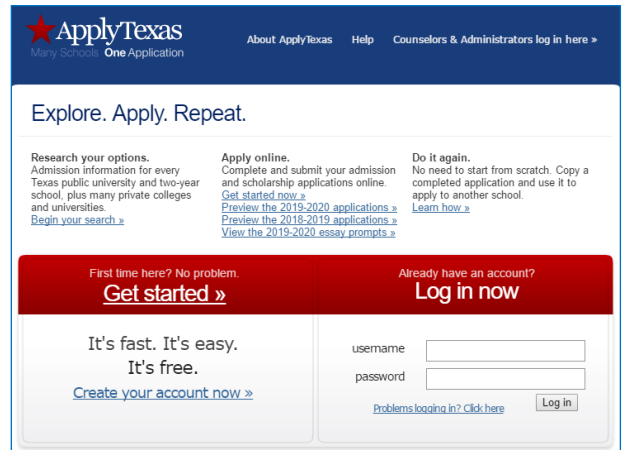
ApplyTexas
Many Schools One Application

About ApplyTexas Help Counselors & Administrators log in here »

Explore. Apply. Repeat.

Research your options.
Admission information for every Texas public university and two-year school, plus many private colleges and universities.
Begin your search »

Apply online.
Complete and submit your admission and scholarship applications online.
Get started now »
Preview the 2019-2020 applications »
Preview the 2018-2019 applications »
View the 2019-2020 essay prompts »

Do it again.
No need to start from scratch. Copy a completed application and use it to apply to another school.
Learn how »

First time here? No problem.
Get started »

It's fast. It's easy.
It's free.
Create your account now »

Already have an account?
Log in now

username
password
Problems logging in? Click here
Log in